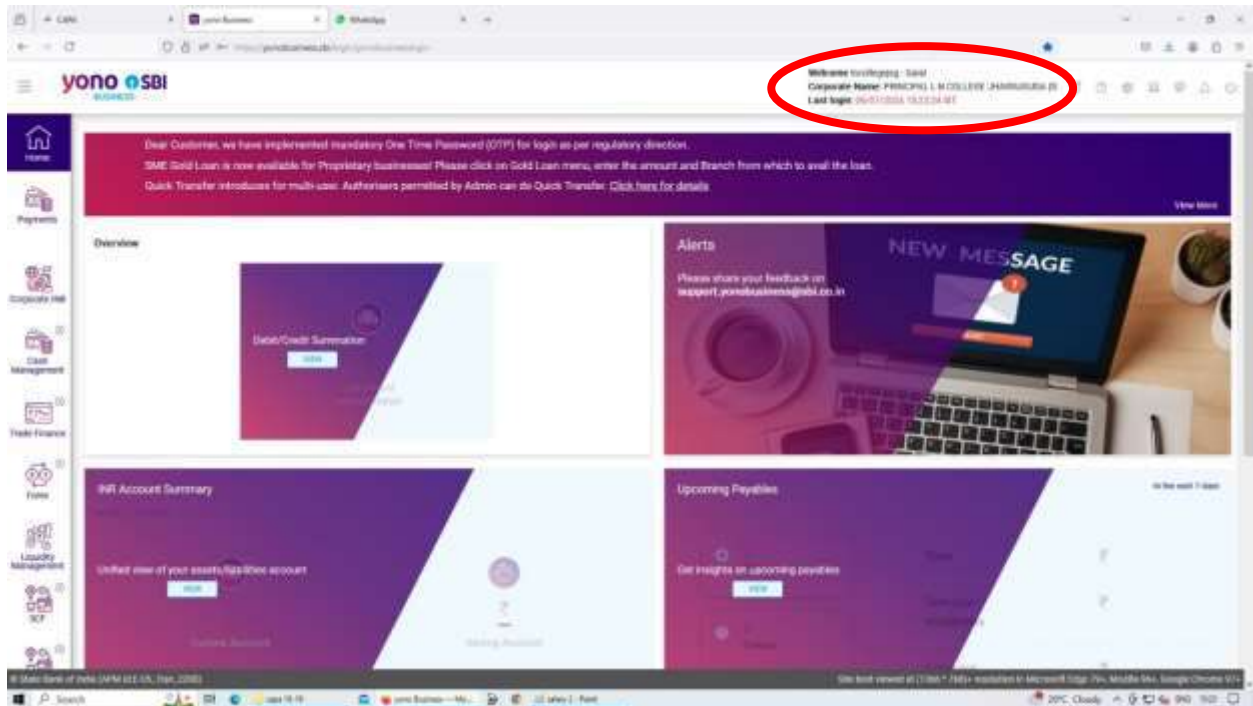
yono SBI
BUSINESS

Welcome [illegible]
Corporate Name: PRINCIPAL L N COLLEGE JHARSUGUDA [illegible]
Last login: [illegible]

Home
Payments
Corporate HR
Cash Management
Trade Finance
Forex
Liquidity Management
SCF

Dear Customer, we have implemented mandatory One Time Password (OTP) for login as per regulatory direction.
SME Gold Loan is now available for Proprietary businesses! Please click on Gold Loan menu, enter the amount and Branch from which to avail the loan.
Quick Transfer introduces for multi-user. Authorisers permitted by Admin can do Quick Transfer. Click here for details

View More

Overview

Debit/Credit Summation
VIEW

Alerts
Please share your feedback on support.yonobusiness@sbi.co.in

NEW MESSAGE

INR Account Summary
Unified view of your assets/liabilities account
VIEW
Current Account
Saving Account

Upcoming Payables
In the next 7 days
Get insights on upcoming payables
VIEW

© State Bank of India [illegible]
Site best viewed at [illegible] resolution in Microsoft Edge 79+, Mozilla 86+, Google Chrome 87+

Search
29°C Cloudy